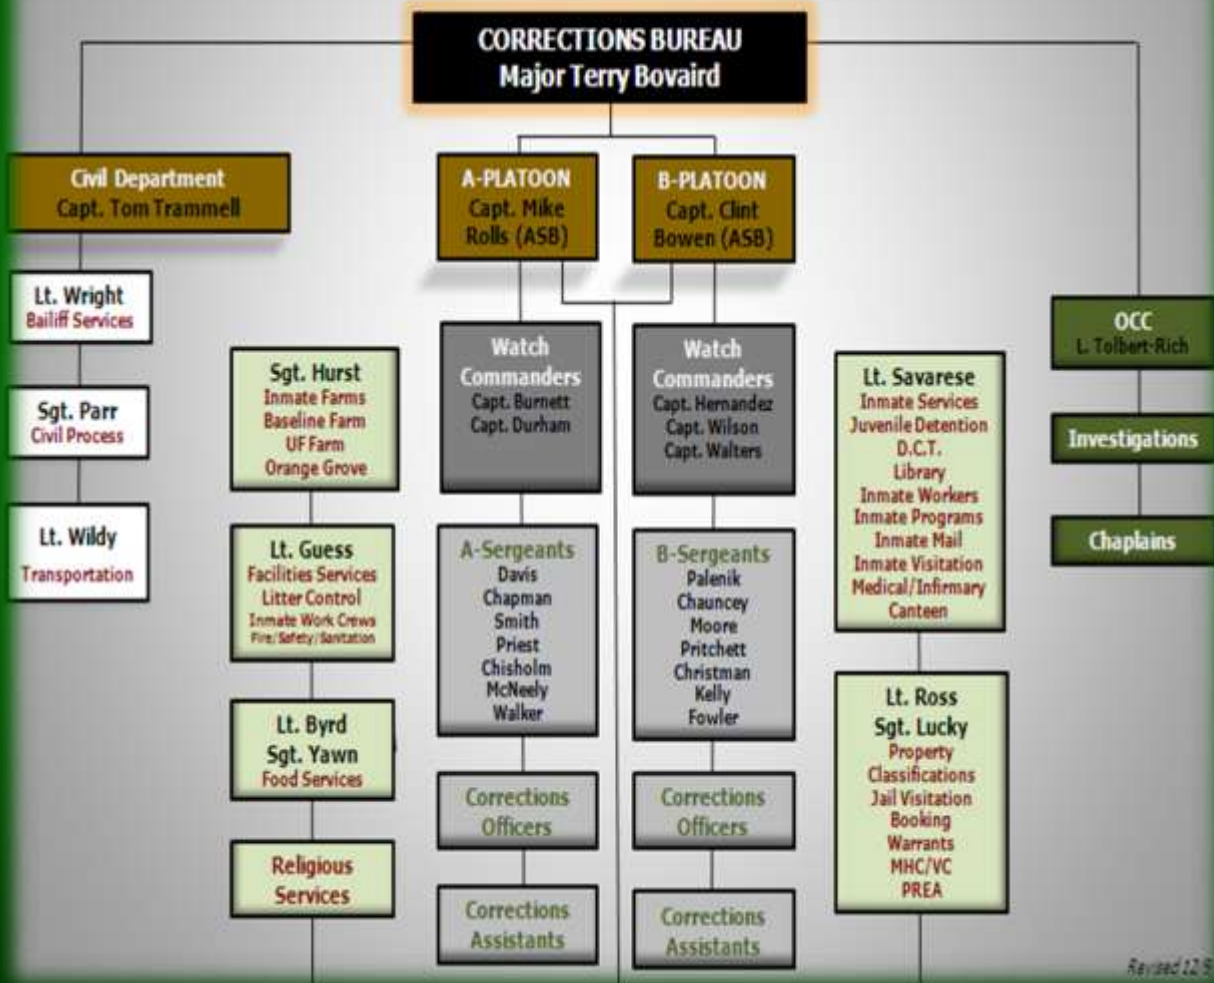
CORRECTIONS BUREAU
Major Terry Bovaird

Civil Department
Capt. Tom Trammell

Lt. Wright
Bailiff Services

Sgt. Parr
Civil Process

Lt. Wildy
Transportation

Sgt. Hurst
Inmate Farms
Baseline Farm
UF Farm
Orange Grove

Lt. Guess
Facilities Services
Litter Control
Inmate Work Crews
Fire/Safety/Sanitation

Lt. Byrd
Sgt. Yawn
Food Services

Religious Services

A-PLATOON
Capt. Mike Rolls (ASB)

Watch Commanders
Capt. Burnett
Capt. Durham

A-Sergeants
Davis
Chapman
Smith
Priest
Chisholm
McNeely
Walker

Corrections Officers

Corrections Assistants

B-PLATOON
Capt. Clint Bowen (ASB)

Watch Commanders
Capt. Hernandez
Capt. Wilson
Capt. Walters

B-Sergeants
Palenik
Chauncey
Moore
Pritchett
Christman
Kelly
Fowler

Corrections Officers

Corrections Assistants

Lt. Savarese
Inmate Services
Juvenile Detention
D.C.T.
Library
Inmate Workers
Inmate Programs
Inmate Mail
Inmate Visitation
Medical/Infirmary
Canteen

Lt. Ross
Sgt. Lucky
Property
Classifications
Jail Visitation
Booking
Warrants
MHC/VC
PREA

OCC
L. Tolbert-Rich

Investigations

Chaplains

Revised 12/9